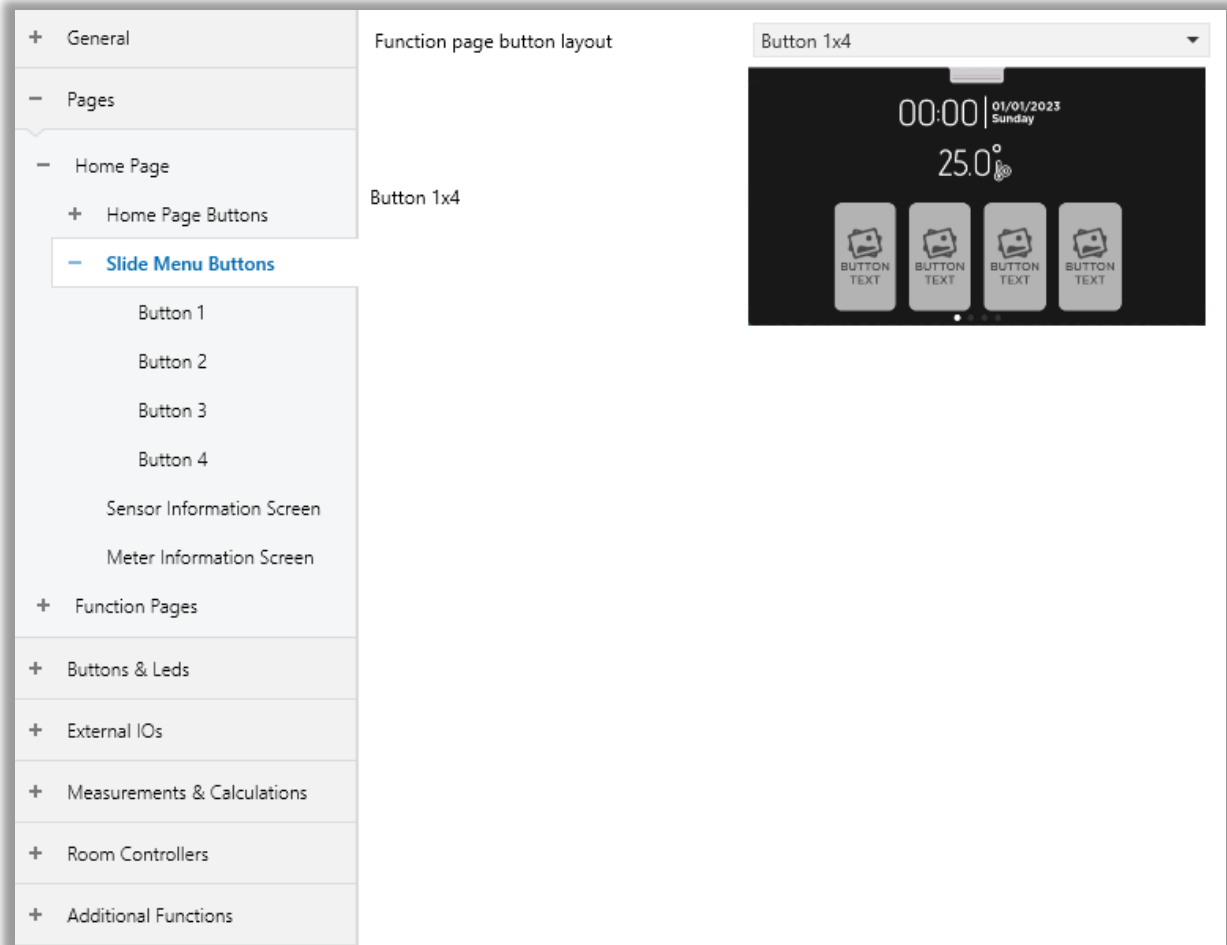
+ General

− Pages

− Home Page

+ Home Page Buttons

− Slide Menu Buttons

Button 1

Button 2

Button 3

Button 4

Sensor Information Screen

Meter Information Screen

+ Function Pages

+ Buttons & Leds

+ External IOs

+ Measurements & Calculations

+ Room Controllers

+ Additional Functions

Function page button layout

Button 1x4

Button 1x4

00:00 01/01/2023 Sunday

25.0°

BUTTON TEXT

BUTTON TEXT

BUTTON TEXT

BUTTON TEXT